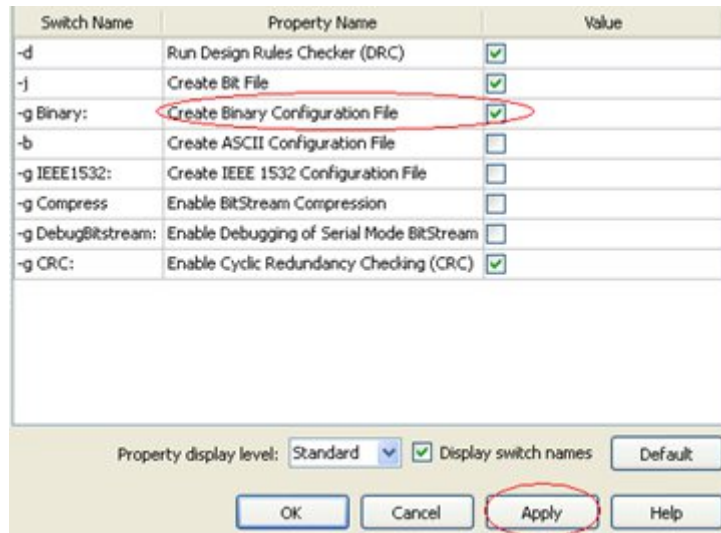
| Switch Name | Property Name | Value |
|---|---|---|
| -d | Run Design Rules Checker (DRC) | ☑ |
| -j | Create Bit File | ☑ |
| -g Binary: | Create Binary Configuration File | ☑ |
| -b | Create ASCII Configuration File | ☐ |
| -g IEEE1532: | Create IEEE 1532 Configuration File | ☐ |
| -g Compress | Enable BitStream Compression | ☐ |
| -g DebugBitstream: | Enable Debugging of Serial Mode BitStream | ☐ |
| -g CRC: | Enable Cyclic Redundancy Checking (CRC) | ☑ |

Property display level: Standard ☑ Display switch names Default

OK Cancel Apply Help